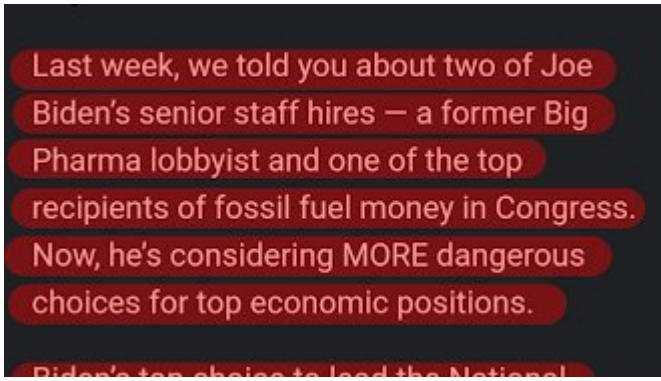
Last week, we told you about two of Joe Biden's senior staff hires — a former Big Pharma lobbyist and one of the top recipients of fossil fuel money in Congress. Now, he's considering MORE dangerous choices for top economic positions.

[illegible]